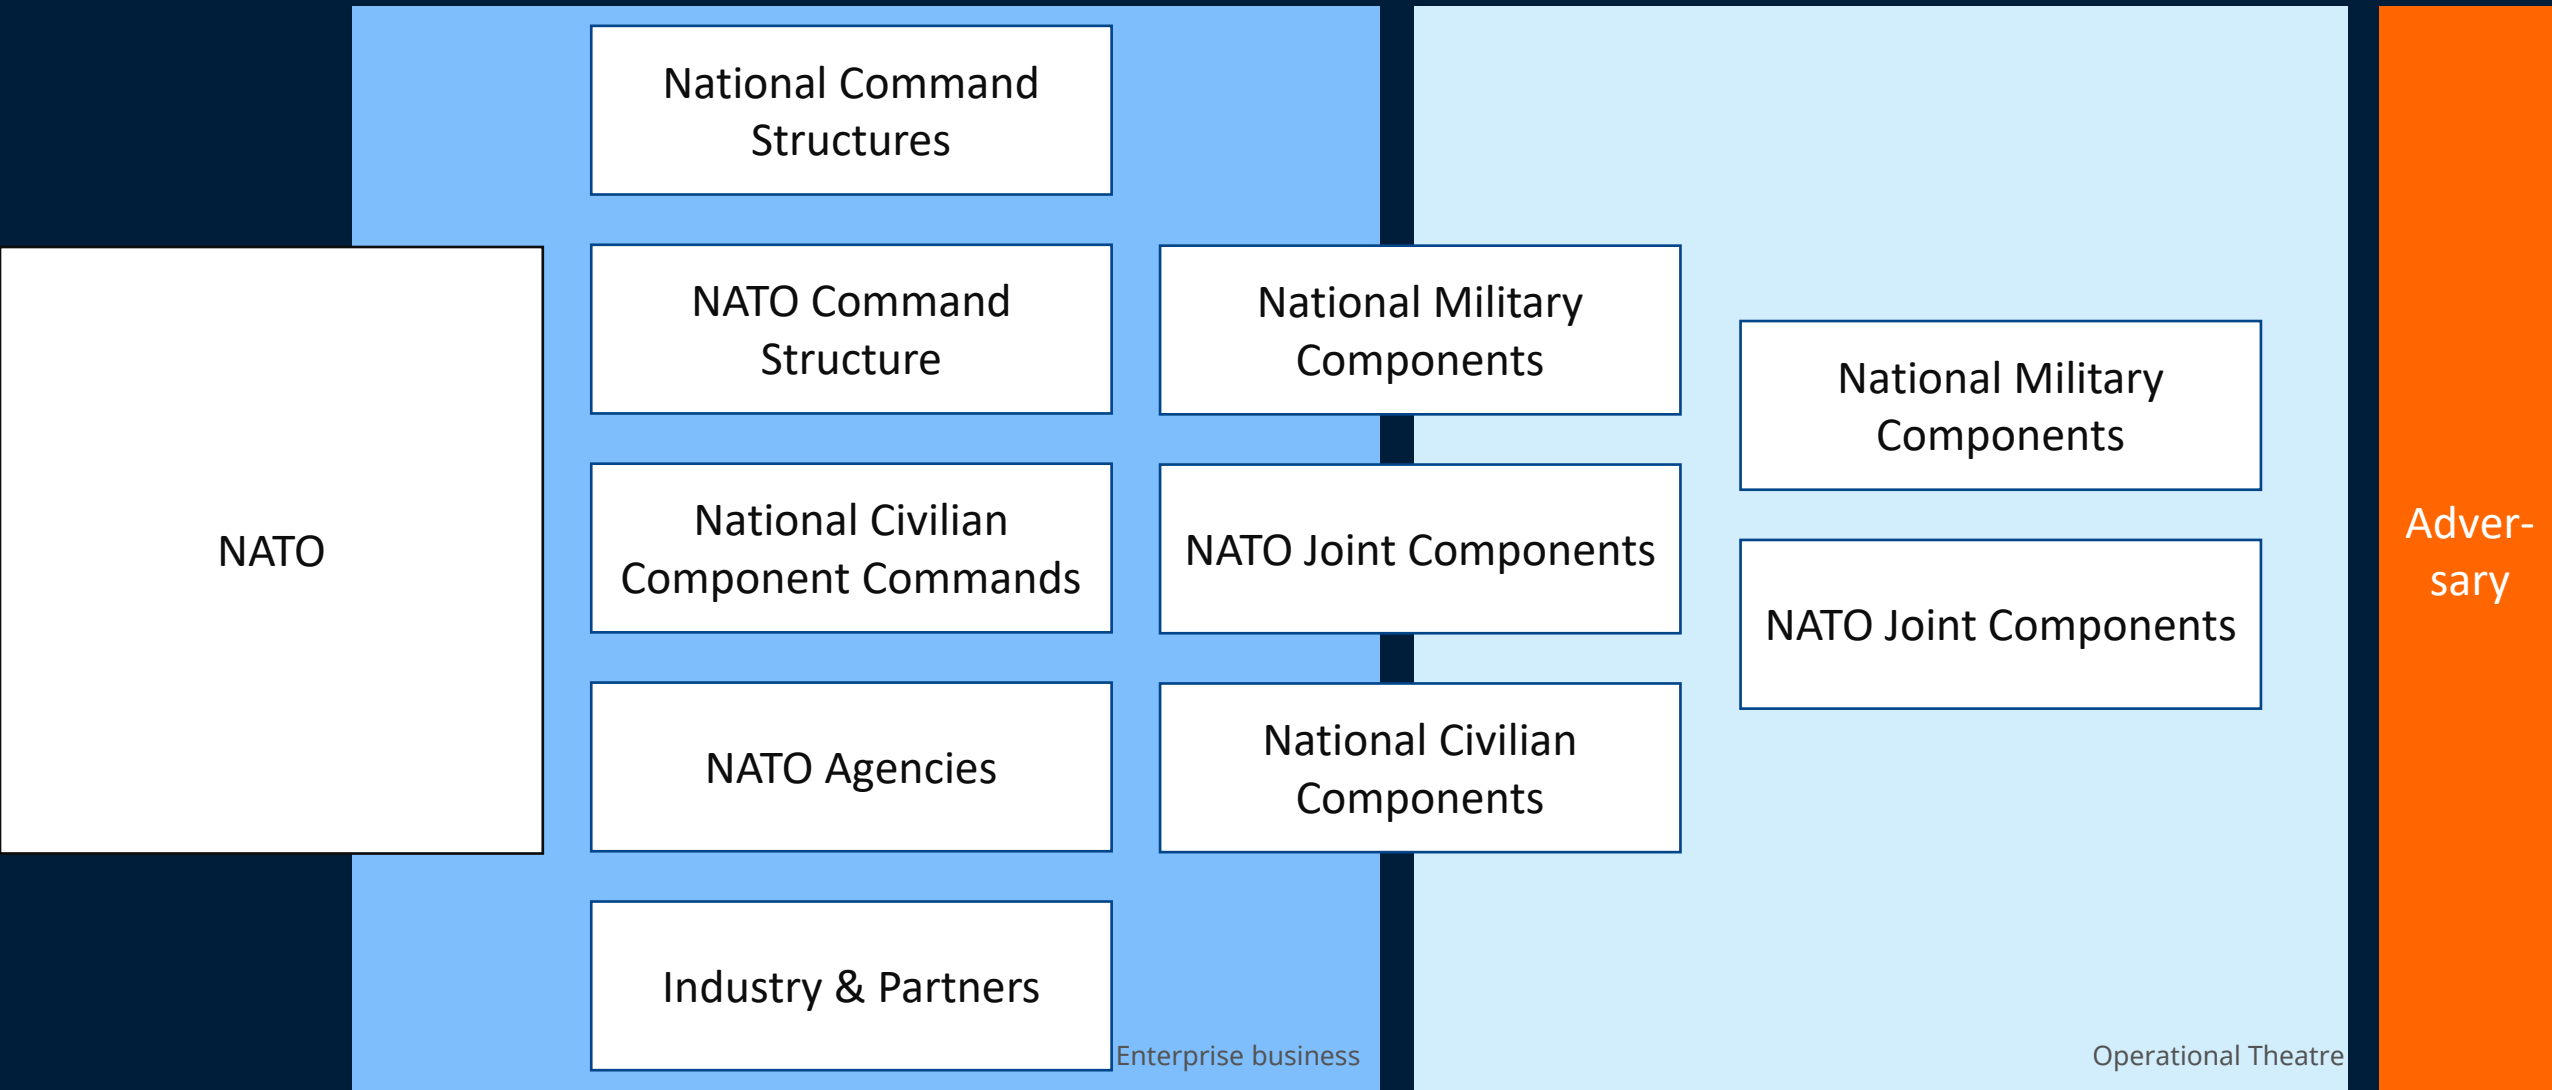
NATO

National Command Structures

NATO Command Structure

National Civilian Component Commands

NATO Agencies

Industry & Partners

National Military Components

NATO Joint Components

National Civilian Components

Enterprise business

National Military Components

NATO Joint Components

Operational Theatre

Adversary